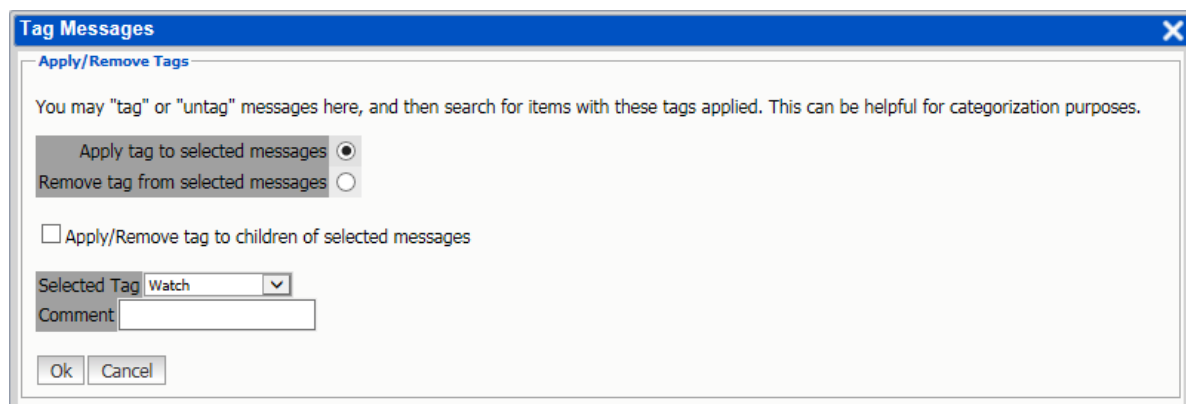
Tag Messages

Apply/Remove Tags

You may "tag" or "untag" messages here, and then search for items with these tags applied. This can be helpful for categorization purposes.

Apply tag to selected messages
Remove tag from selected messages

Apply/Remove tag to children of selected messages

Selected Tag Watch
Comment

Ok Cancel